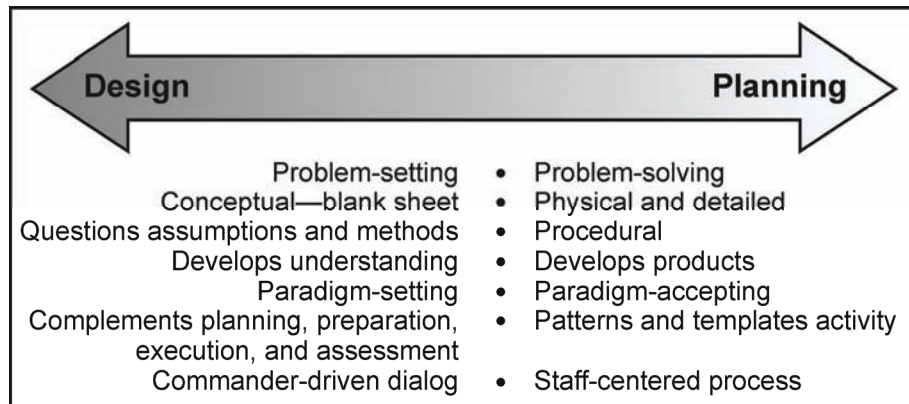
Design

Planning

| Design | Planning |
|---|---|
| Problem-setting | • Problem-solving |
| Conceptual—blank sheet | • Physical and detailed |
| Questions assumptions and methods | • Procedural |
| Develops understanding | • Develops products |
| Paradigm-setting | • Paradigm-accepting |
| Complements planning, preparation, execution, and assessment | • Patterns and templates activity |
| Commander-driven dialog | • Staff-centered process |